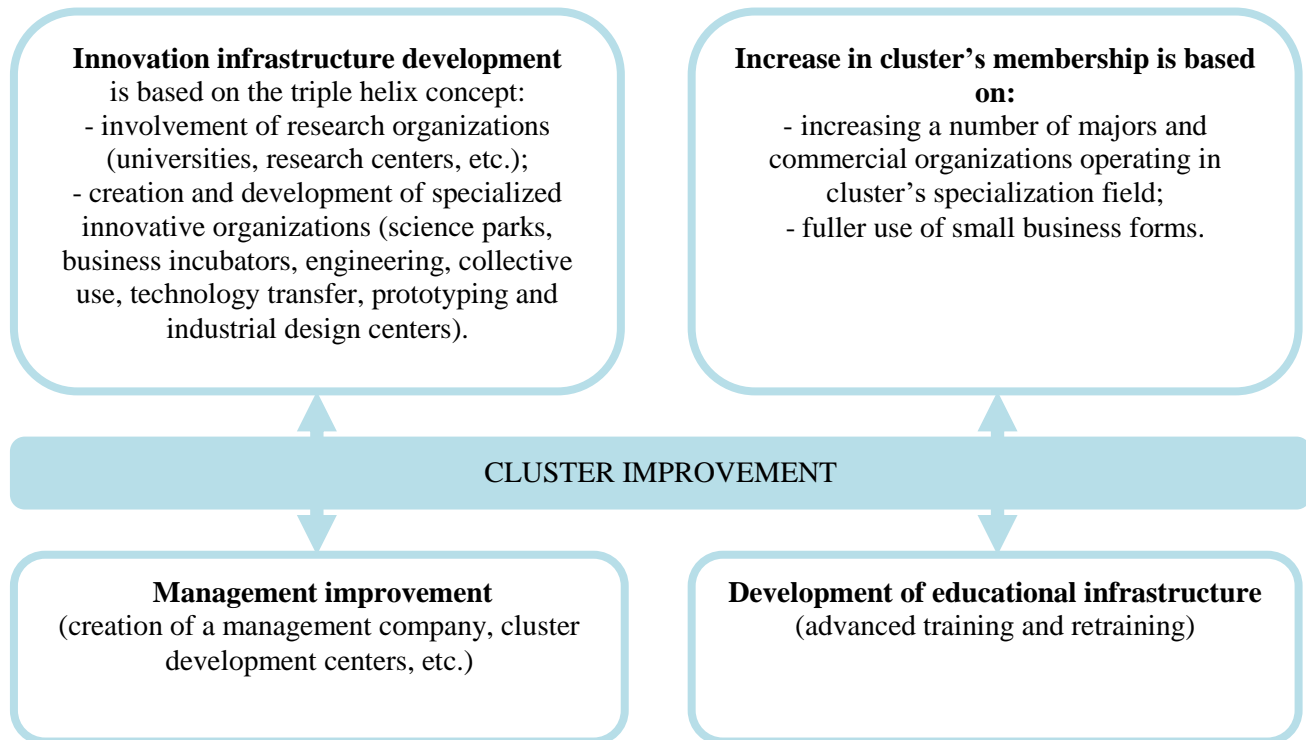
**Innovation infrastructure development** is based on the triple helix concept:
- involvement of research organizations (universities, research centers, etc.);
- creation and development of specialized innovative organizations (science parks, business incubators, engineering, collective use, technology transfer, prototyping and industrial design centers).

**Increase in cluster's membership is based on:**
- increasing a number of majors and commercial organizations operating in cluster's specialization field;
- fuller use of small business forms.

CLUSTER IMPROVEMENT

**Management improvement**
(creation of a management company, cluster development centers, etc.)

**Development of educational infrastructure**
(advanced training and retraining)